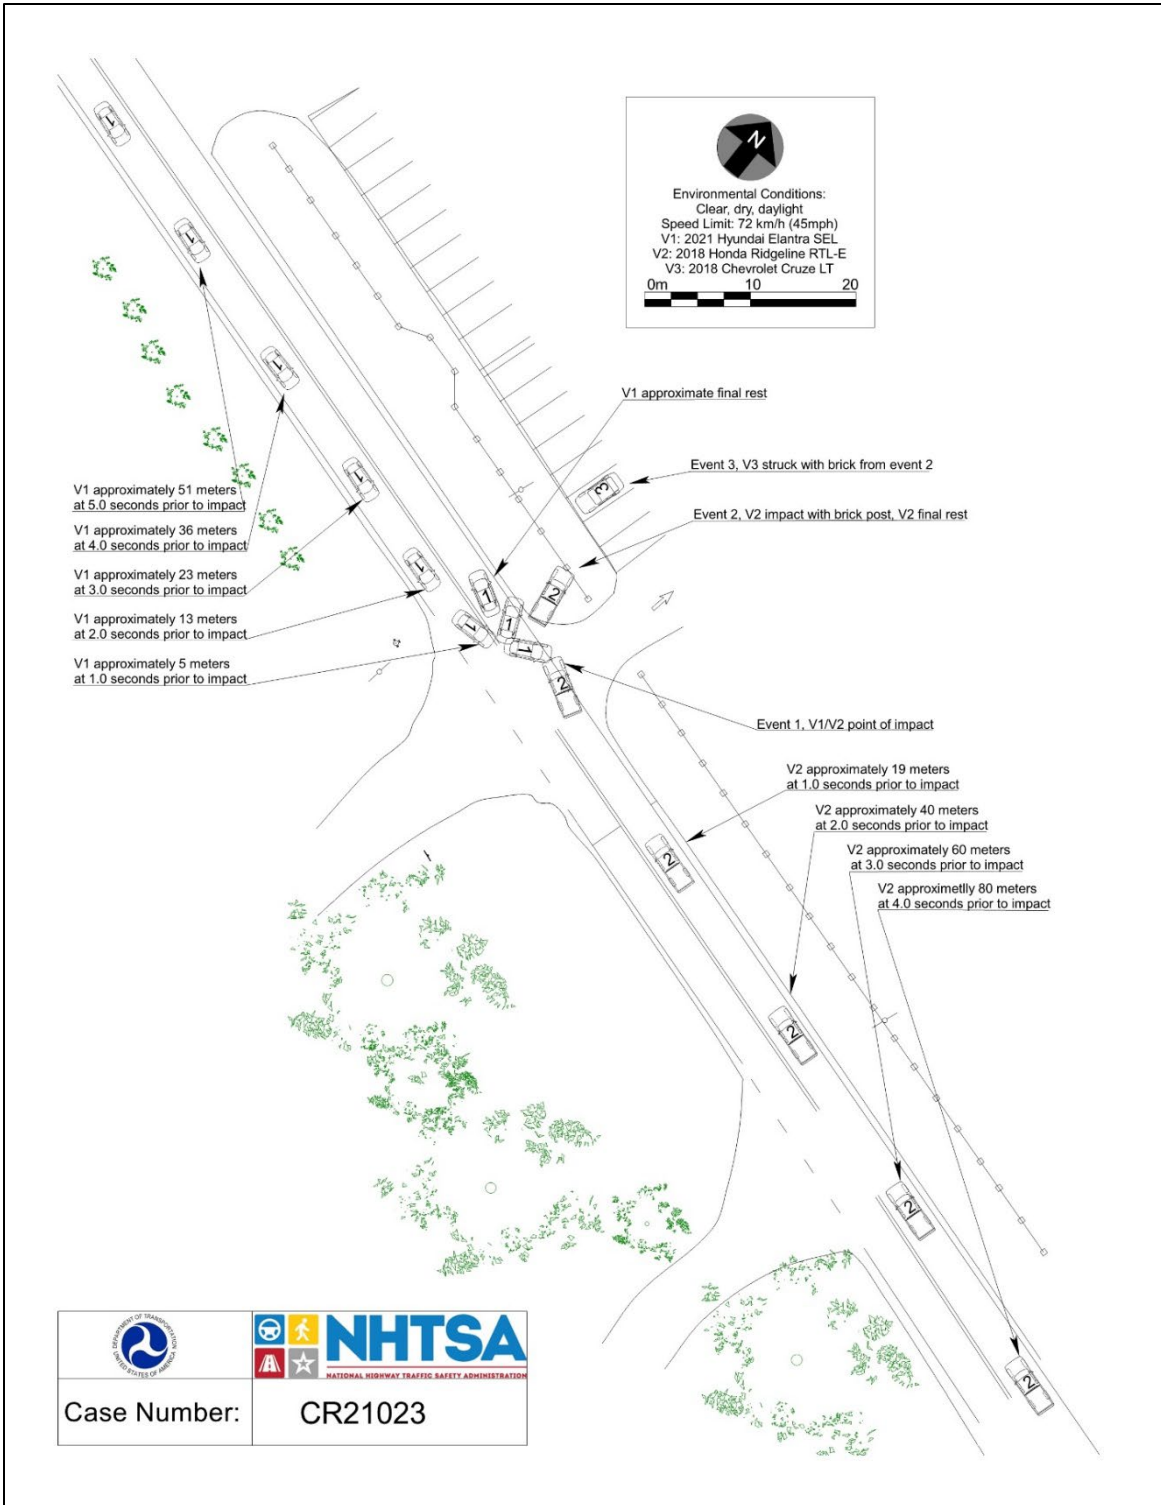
N

Environmental Conditions:
Clear, dry, daylight
Speed Limit: 72 km/h (45mph)
V1: 2021 Hyundai Elantra SEL
V2: 2018 Honda Ridgeline RTL-E
V3: 2018 Chevrolet Cruze LT
0m 10 20

1
1
1
1
1
1
1
1
2
2
2
2
2
2
3

V1 approximate final rest

Event 3, V3 struck with brick from event 2

Event 2, V2 impact with brick post, V2 final rest

V1 approximately 51 meters at 5.0 seconds prior to impact

V1 approximately 36 meters at 4.0 seconds prior to impact

V1 approximately 23 meters at 3.0 seconds prior to impact

V1 approximately 13 meters at 2.0 seconds prior to impact

V1 approximately 5 meters at 1.0 seconds prior to impact

Event 1, V1/V2 point of impact

V2 approximately 19 meters at 1.0 seconds prior to impact

V2 approximately 40 meters at 2.0 seconds prior to impact

V2 approximately 60 meters at 3.0 seconds prior to impact

V2 approximetlly 80 meters at 4.0 seconds prior to impact

DEPARTMENT OF TRANSPORTATION UNITED STATES OF AMERICA

NHTSA
NATIONAL HIGHWAY TRAFFIC SAFETY ADMINISTRATION

| Case Number: | CR21023 |